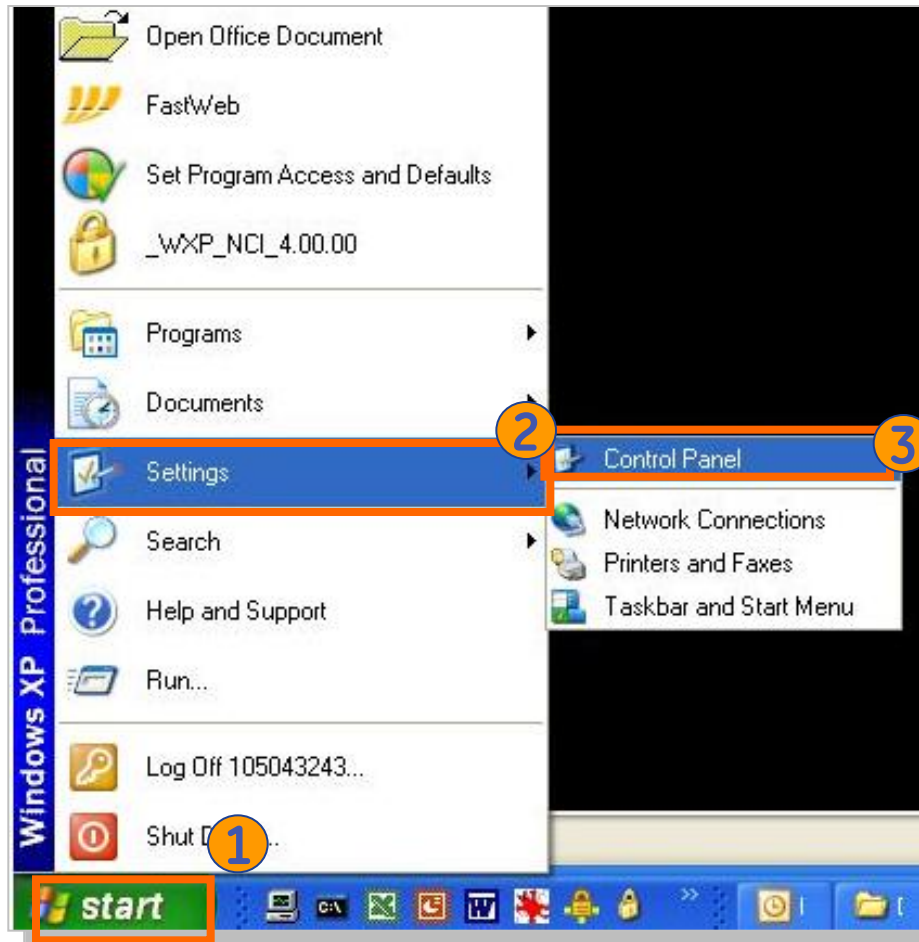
Open Office Document
FastWeb
Set Program Access and Defaults
_WXP_NCI_4.00.00
Programs
Documents
2
Settings
Control Panel
3
Network Connections
Printers and Faxes
Taskbar and Start Menu
Search
Help and Support
Run...
Log Off 105043243...
Shut D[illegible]...
1
Windows XP Professional
start